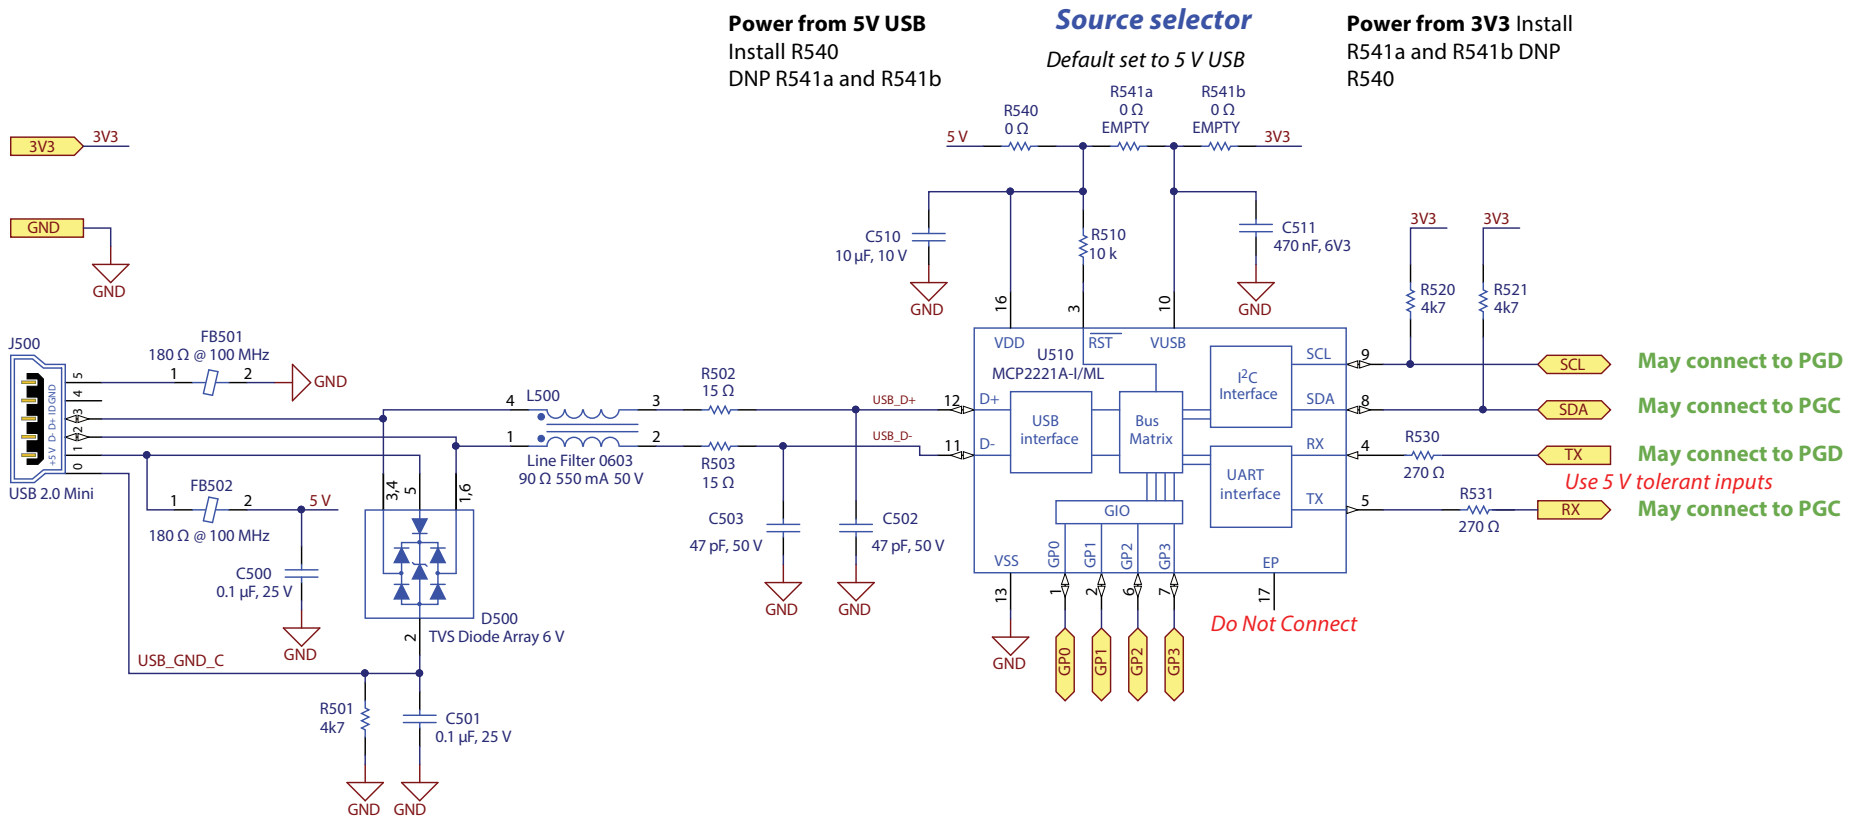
Power from 5V USB
Install R540
DNP R541a and R541b

Source selector
Default set to 5 V USB

Power from 3V3 Install
R541a and R541b DNP
R540

3V3 3V3

GND
GND

R540
0 Ω
R541a
0 Ω
EMPTY
R541b
0 Ω
EMPTY
5 V
3V3

C510
10 µF, 10 V
GND
R510
10 k
C511
470 nF, 6V3
GND

3V3 3V3
R520
4k7
R521
4k7

J500
FB501
180 Ω @ 100 MHz
1 2
GND
5 4 3 2 1 0
+5V D- D+ ID GND
USB 2.0 Mini

L500
4 3
1 2
Line Filter 0603
90 Ω 550 mA 50 V

R502
15 Ω
R503
15 Ω
USB_D+
USB_D-

16 3 10
VDD
RST
VUSB
U510
MCP2221A-I/ML
12 D+
11 D-
USB
interface
Bus
Matrix
I$^2$C
Interface
UART
interface
GIO
SCL 9
SDA 8
RX 4
TX 5
VSS GP0 GP1 GP2 GP3 EP
13 1 2 6 7 17

SCL May connect to PGD
SDA May connect to PGC
R530
270 Ω
TX May connect to PGD
Use 5 V tolerant inputs
R531
270 Ω
RX May connect to PGC

FB502
1 2
180 Ω @ 100 MHz
5 V
C500
0.1 µF, 25 V
GND

3,4 5 1,6
2
D500
TVS Diode Array 6 V

C503
47 pF, 50 V
C502
47 pF, 50 V
GND GND

GND
GP0 GP1 GP2 GP3
Do Not Connect

USB_GND_C
R501
4k7
C501
0.1 µF, 25 V
GND GND